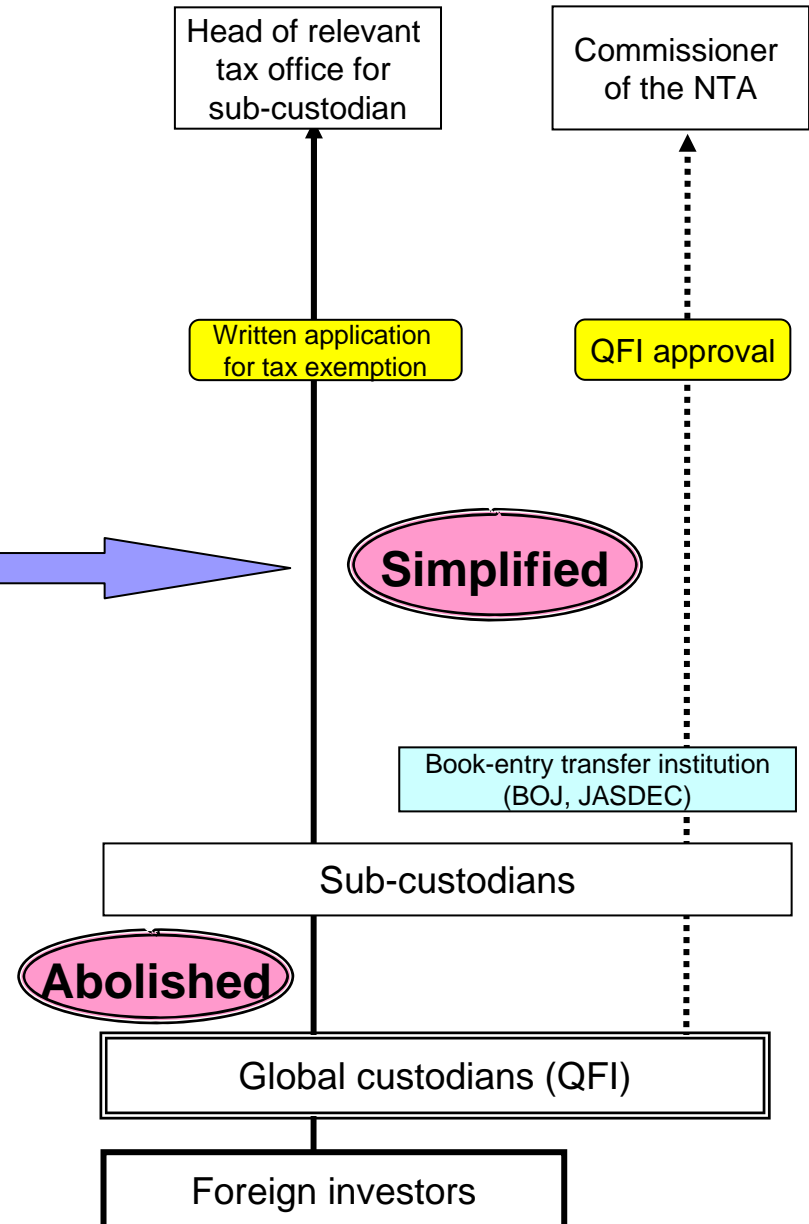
Head of relevant tax office for sub-custodian

Commissioner of the NTA

Written application for tax exemption

QFI approval

Simplified

Book-entry transfer institution (BOJ, JASDEC)

Sub-custodians

Abolished

Global custodians (QFI)

Foreign investors